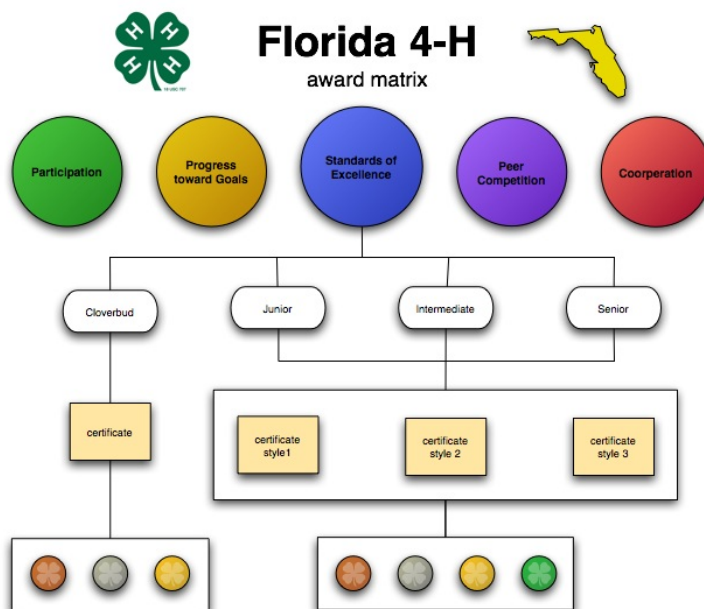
Florida 4-H
award matrix

Participation

Progress toward Goals

Standards of Excellence

Peer Competition

Coorperation

Cloverbud

Junior

Intermediate

Senior

certificate

certificate style1

certificate style 2

certificate style 3